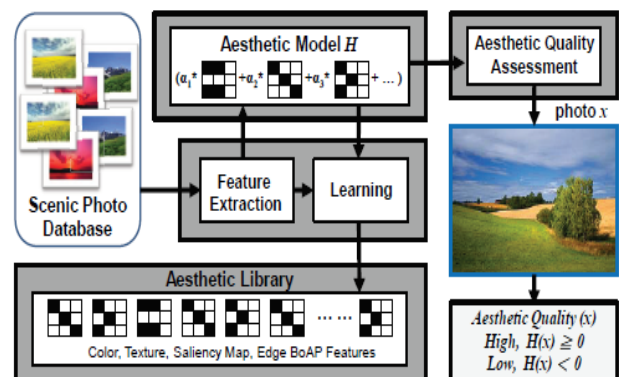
Scenic Photo Database

Aesthetic Model $H$

$(\alpha_1$* $+\alpha_2$* $+\alpha_3$* $+ \dots)$

Aesthetic Quality Assessment

photo $x$

Feature Extraction

Learning

Aesthetic Library

$\cdots\cdots$

Color, Texture, Saliency Map, Edge BoAP Features

Aesthetic Quality $(x)$
High, $H(x) \geq 0$
Low, $H(x) < 0$